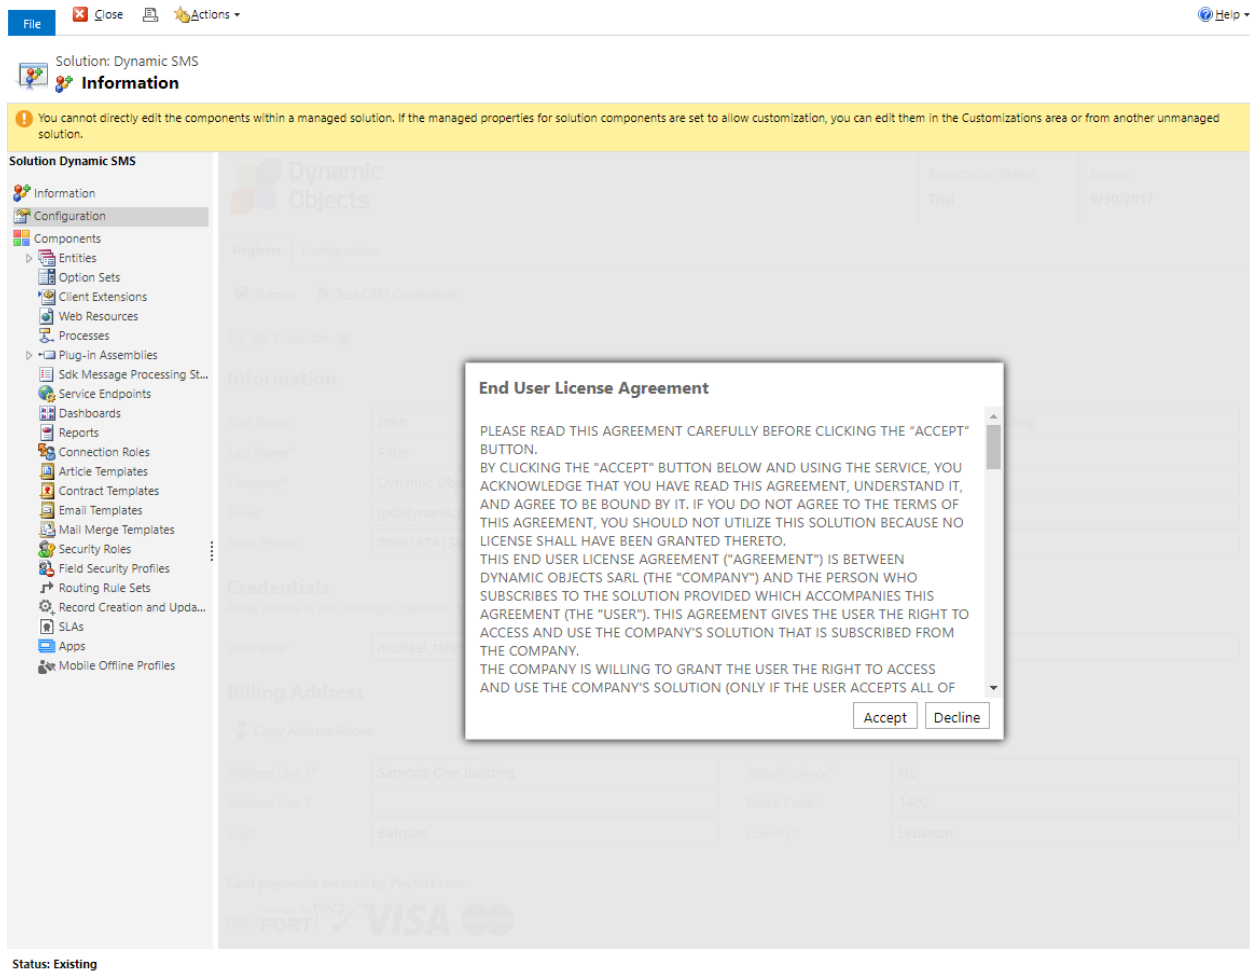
File Close Actions Help

Solution: Dynamic SMS
Information

You cannot directly edit the components within a managed solution. If the managed properties for solution components are set to allow customization, you can edit them in the Customizations area or from another unmanaged solution.

Solution Dynamic SMS
Information
Configuration
Components
Entities
Option Sets
Client Extensions
Web Resources
Processes
Plug-in Assemblies
Sdk Message Processing St...
Service Endpoints
Dashboards
Reports
Connection Roles
Article Templates
Contract Templates
Email Templates
Mail Merge Templates
Security Roles
Field Security Profiles
Routing Rule Sets
Record Creation and Upda...
SLAs
Apps
Mobile Offline Profiles

Dynamic Objects
Registration Status
Trial
Expires
9/30/2017
Register
Configuration
Submit
Test CRM Credentials
Information
First Name*
John
Last Name*
Piller
Company*
Dynamic Obj
Email*
jp@dynamic
Main Phone*
00961674154
Credentials
Username*
michael_fabo
Billing Address
Copy Address Above
Address Line 1*
Samoda One Building
Address Line 2
City*
Batroun
State/Province*
NL
Postal Code*
1400
Country*
Lebanon
Card payments secured by Payfort.com
PAYFORT VISA

End User License Agreement

PLEASE READ THIS AGREEMENT CAREFULLY BEFORE CLICKING THE "ACCEPT" BUTTON.
BY CLICKING THE "ACCEPT" BUTTON BELOW AND USING THE SERVICE, YOU ACKNOWLEDGE THAT YOU HAVE READ THIS AGREEMENT, UNDERSTAND IT, AND AGREE TO BE BOUND BY IT. IF YOU DO NOT AGREE TO THE TERMS OF THIS AGREEMENT, YOU SHOULD NOT UTILIZE THIS SOLUTION BECAUSE NO LICENSE SHALL HAVE BEEN GRANTED THERETO.
THIS END USER LICENSE AGREEMENT ("AGREEMENT") IS BETWEEN DYNAMIC OBJECTS SARL (THE "COMPANY") AND THE PERSON WHO SUBSCRIBES TO THE SOLUTION PROVIDED WHICH ACCOMPANIES THIS AGREEMENT (THE "USER"). THIS AGREEMENT GIVES THE USER THE RIGHT TO ACCESS AND USE THE COMPANY'S SOLUTION THAT IS SUBSCRIBED FROM THE COMPANY.
THE COMPANY IS WILLING TO GRANT THE USER THE RIGHT TO ACCESS AND USE THE COMPANY'S SOLUTION (ONLY IF THE USER ACCEPTS ALL OF

Accept Decline

Status: Existing